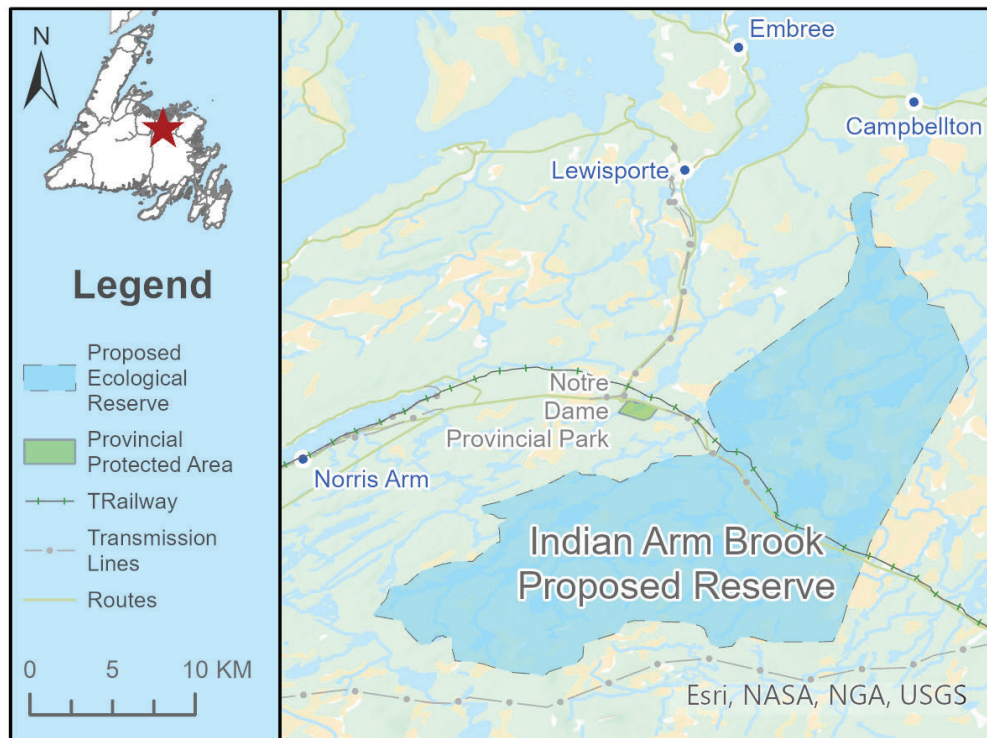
N

Legend

Proposed Ecological Reserve

Provincial Protected Area

TRailway

Transmission Lines

Routes

0 5 10 KM

Embree

Campbellton

Lewisporte

Notre Dame Provincial Park

Norris Arm

Indian Arm Brook Proposed Reserve

Esri, NASA, NGA, USGS